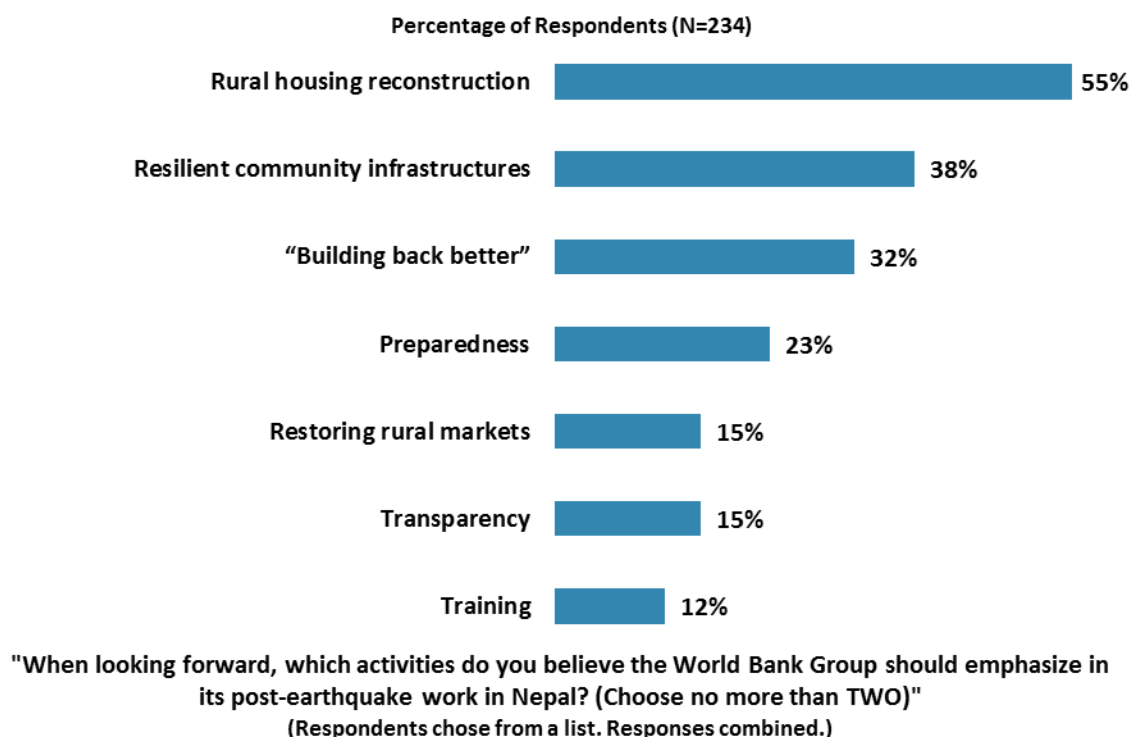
Percentage of Respondents (N=234)

Rural housing reconstruction 55%

Resilient community infrastructures 38%

“Building back better” 32%

Preparedness 23%

Restoring rural markets 15%

Transparency 15%

Training 12%

"When looking forward, which activities do you believe the World Bank Group should emphasize in its post-earthquake work in Nepal? (Choose no more than TWO)"
(Respondents chose from a list. Responses combined.)